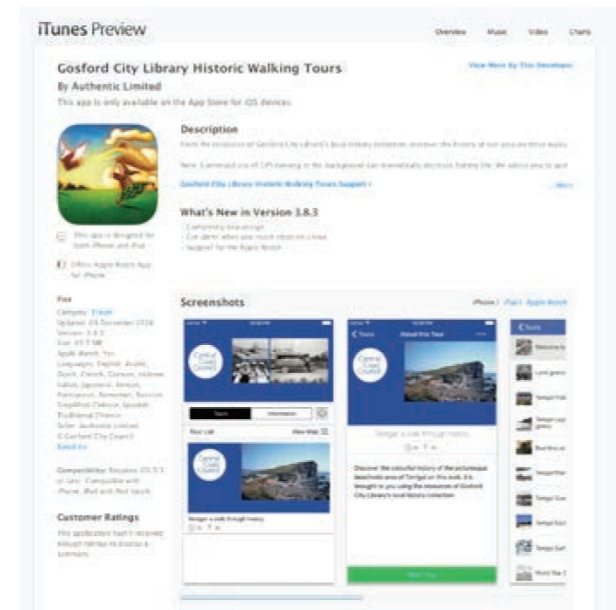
iTunes Preview

Overview Music Video Charts

Gosford City Library Historic Walking Tours

By Authentic Limited

This app is only available on the App Store for iOS devices.

View More By This Developer

Description

From the resources of Gosford City Library's local history collection, discover the history all our area on these walks. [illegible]

Note: Continued use of GPS running in the background can dramatically decrease battery life. We advise you to quit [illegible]

Gosford City Library Historic Walking Tours Support ›

...More

What's New in Version 3.8.3

- Completely new design
- Can alert when app reach return on close
- Support for the Apple Watch

This app is designed for both iPhone and iPad

Offers Apple Watch App for iPhone

Free

Category: Travel
Updated: 09 December 2016
Version: 3.8.3
Size: 69.7 MB
Apple Watch: Yes
Languages: English, Arabic, Dutch, French, German, Hebrew, Italian, Japanese, Korean, Portuguese, Romanian, Russian, Simplified Chinese, Spanish, Traditional Chinese
Seller: Authentic Limited
© Gosford City Council
Rated 4+

Compatibility: Requires iOS 8.1 or later. Compatible with iPhone, iPad and iPod touch.

Customer Ratings

This application hasn't received enough ratings to display a summary.

Screenshots

iPhone | iPad | Apple Watch

Central Coast Council

Tours Information

Tour List View Map

Central Coast Council

Terrigal: a walk through history

Tours About this Tour

Terrigal: a walk through history

Discover the colourful history of the picturesque beachside area of Terrigal on this walk. It is brought to you using the resources of Gosford City Library's local history collection.

Start Tour

Tours

Welcome to

Lone grave

Terrigal Ha

Terrigal Lag

Bus/Aircraft

Terrigal Has

Terrigal Gue

Terrigal Esp

Terrigal Surf

World War I